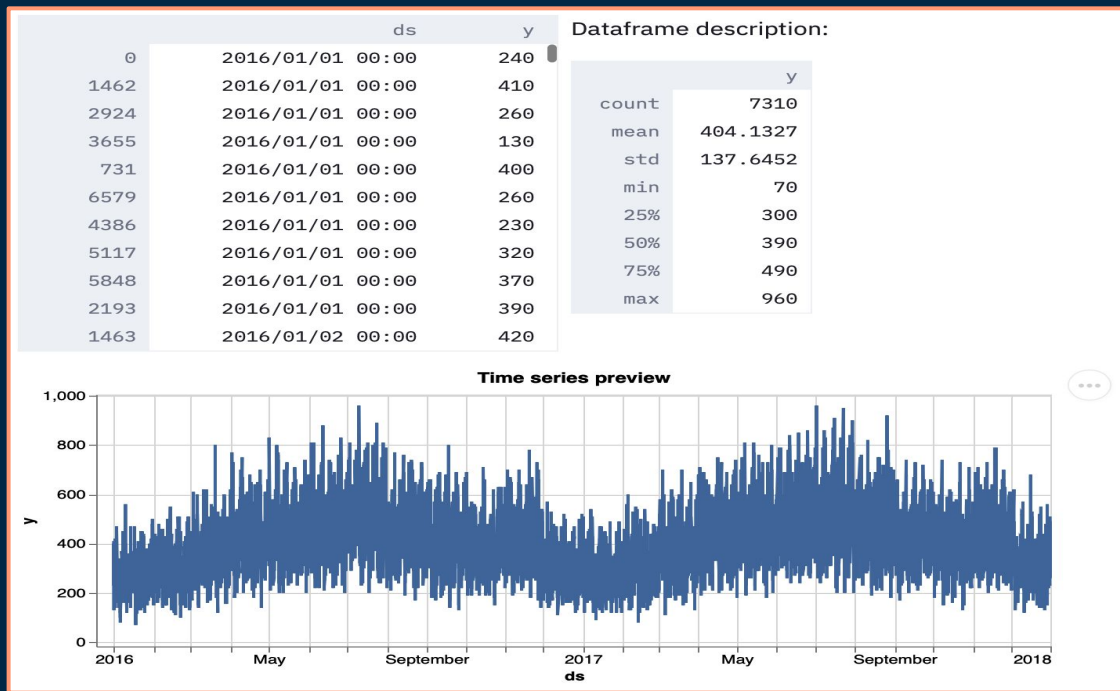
| | ds | y |
|---|---|---|
| 0 | 2016/01/01 00:00 | 240 |
| 1462 | 2016/01/01 00:00 | 410 |
| 2924 | 2016/01/01 00:00 | 260 |
| 3655 | 2016/01/01 00:00 | 130 |
| 731 | 2016/01/01 00:00 | 400 |
| 6579 | 2016/01/01 00:00 | 260 |
| 4386 | 2016/01/01 00:00 | 230 |
| 5117 | 2016/01/01 00:00 | 320 |
| 5848 | 2016/01/01 00:00 | 370 |
| 2193 | 2016/01/01 00:00 | 390 |
| 1463 | 2016/01/02 00:00 | 420 |

Dataframe description:

| | y |
|---|---|
| count | 7310 |
| mean | 404.1327 |
| std | 137.6452 |
| min | 70 |
| 25% | 300 |
| 50% | 390 |
| 75% | 490 |
| max | 960 |

Time series preview

1,000
800
600
400
200
0
y
2016 May September 2017 May September 2018
ds